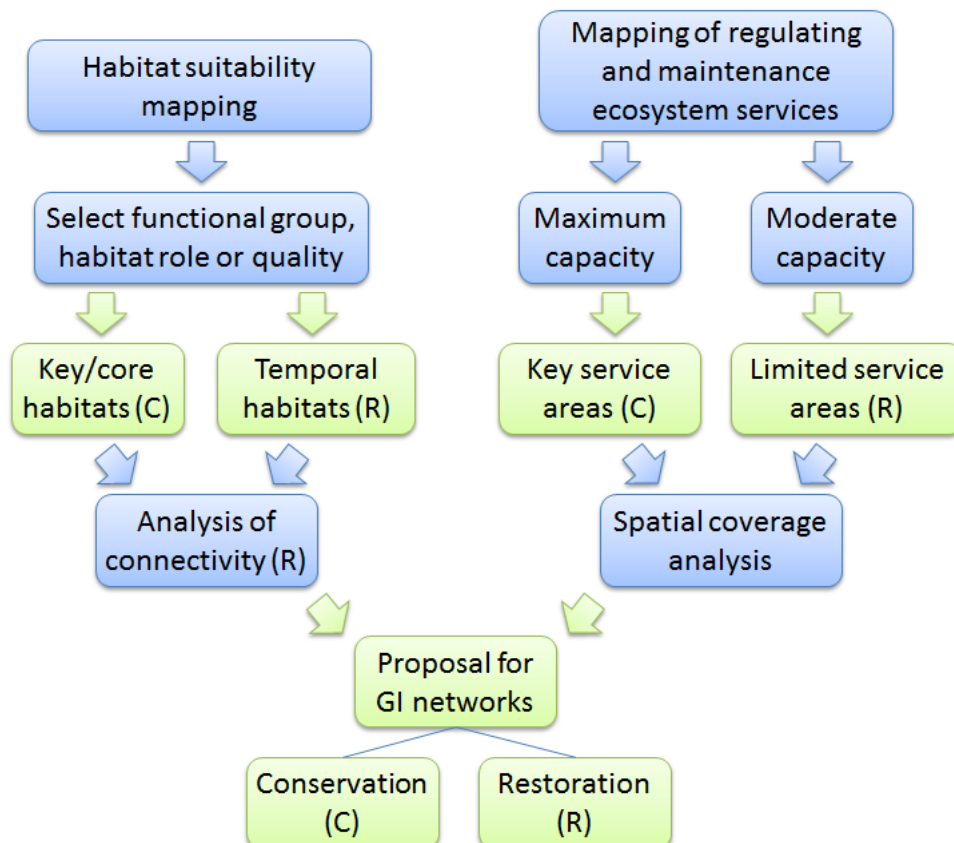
Habitat suitability mapping

Mapping of regulating and maintenance ecosystem services

Select functional group, habitat role or quality

Maximum capacity

Moderate capacity

Key/core habitats (C)

Temporal habitats (R)

Key service areas (C)

Limited service areas (R)

Analysis of connectivity (R)

Spatial coverage analysis

Proposal for GI networks

Conservation (C)

Restoration (R)